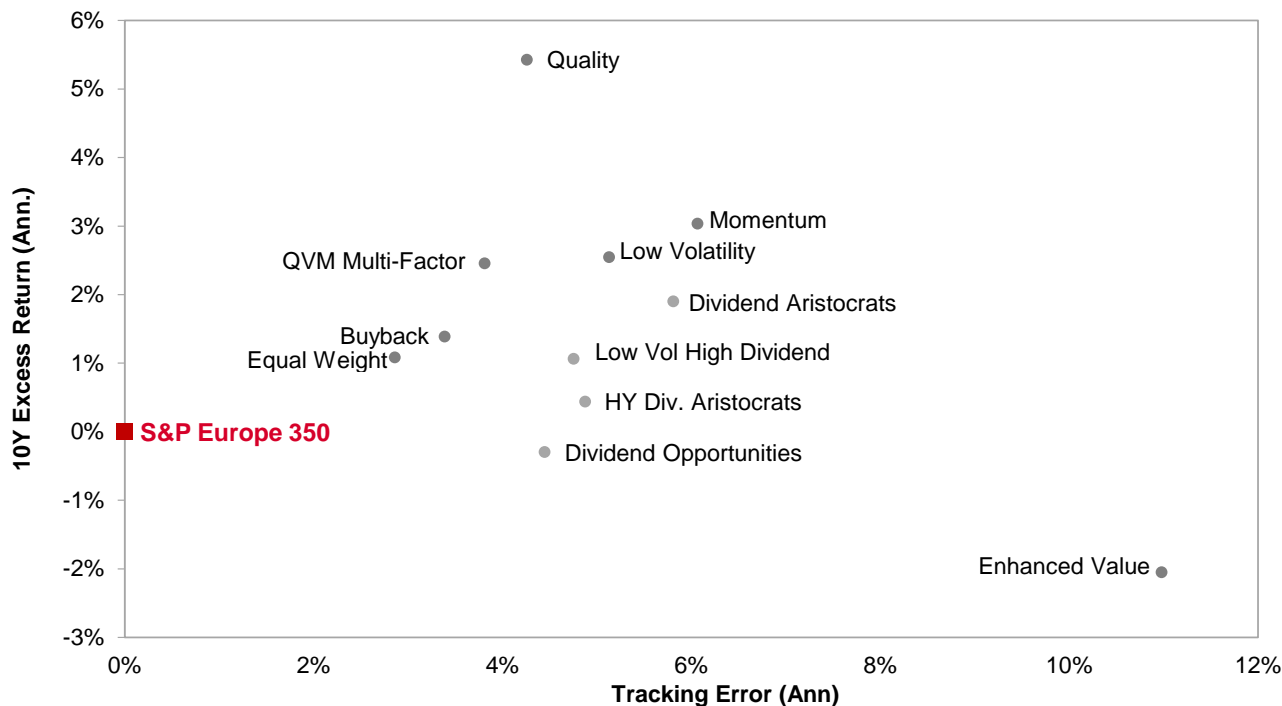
10Y Excess Return (Ann.)

6%
5%
4%
3%
2%
1%
0%
-1%
-2%
-3%

Quality
Momentum
Low Volatility
QVM Multi-Factor
Dividend Aristocrats
Buyback
Equal Weight
Low Vol High Dividend
HY Div. Aristocrats
S&P Europe 350
Dividend Opportunities
Enhanced Value

0%
2%
4%
6%
8%
10%
12%

Tracking Error (Ann)